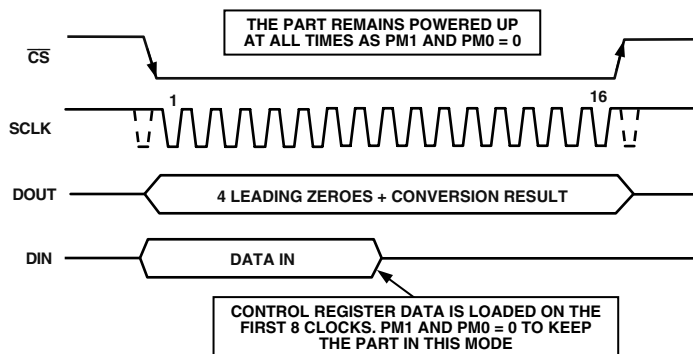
THE PART REMAINS POWERED UP AT ALL TIMES AS PM1 AND PM0 = 0

$\overline{CS}$

SCLK

1

16

DOUT

4 LEADING ZEROES + CONVERSION RESULT

DIN

DATA IN

CONTROL REGISTER DATA IS LOADED ON THE FIRST 8 CLOCKS. PM1 AND PM0 = 0 TO KEEP THE PART IN THIS MODE